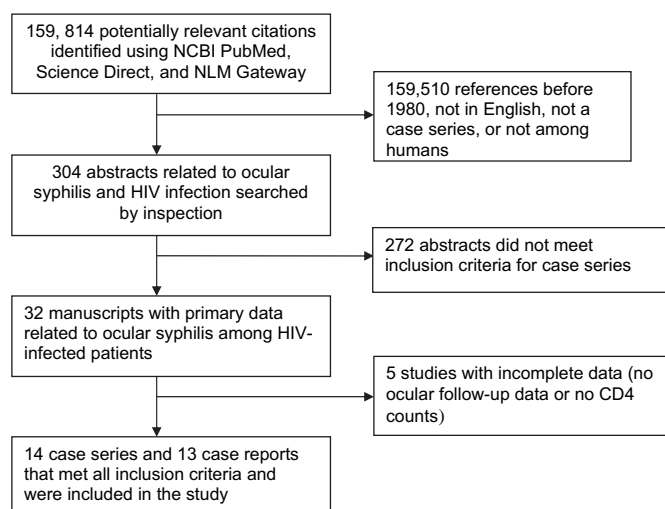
159, 814 potentially relevant citations identified using NCBI PubMed, Science Direct, and NLM Gateway

159,510 references before 1980, not in English, not a case series, or not among humans

304 abstracts related to ocular syphilis and HIV infection searched by inspection

272 abstracts did not meet inclusion criteria for case series

32 manuscripts with primary data related to ocular syphilis among HIV-infected patients

5 studies with incomplete data (no ocular follow-up data or no CD4 counts)

14 case series and 13 case reports that met all inclusion criteria and were included in the study